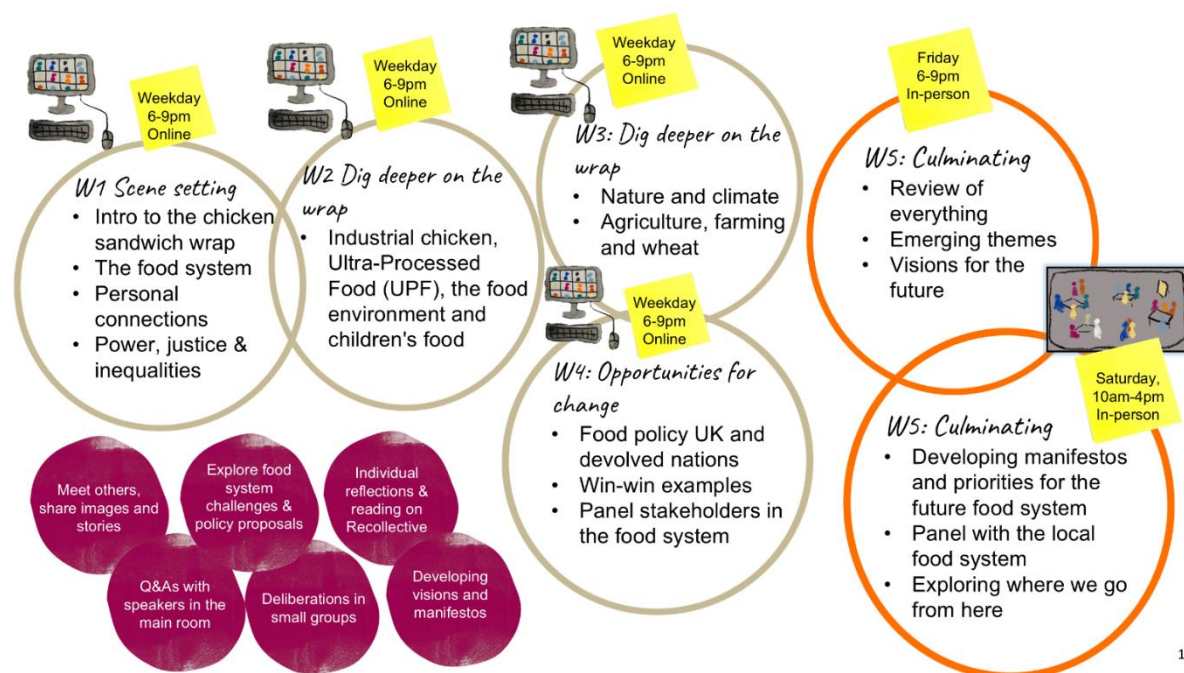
Weekday
6-9pm
Online

W1 Scene setting
- Intro to the chicken sandwich wrap
- The food system
- Personal connections
- Power, justice & inequalities

Weekday
6-9pm
Online

W2 Dig deeper on the wrap
- Industrial chicken, Ultra-Processed Food (UPF), the food environment and children's food

Weekday
6-9pm
Online

W3: Dig deeper on the wrap
- Nature and climate
- Agriculture, farming and wheat

Weekday
6-9pm
Online

W4: Opportunities for change
- Food policy UK and devolved nations
- Win-win examples
- Panel stakeholders in the food system

Friday
6-9pm
In-person

W5: Culminating
- Review of everything
- Emerging themes
- Visions for the future

Saturday,
10am-4pm
In-person

W5: Culminating
- Developing manifestos and priorities for the future food system
- Panel with the local food system
- Exploring where we go from here

Meet others, share images and stories

Explore food system challenges & policy proposals

Individual reflections & reading on Recollective

Q&As with speakers in the main room

Deliberations in small groups

Developing visions and manifestos

1